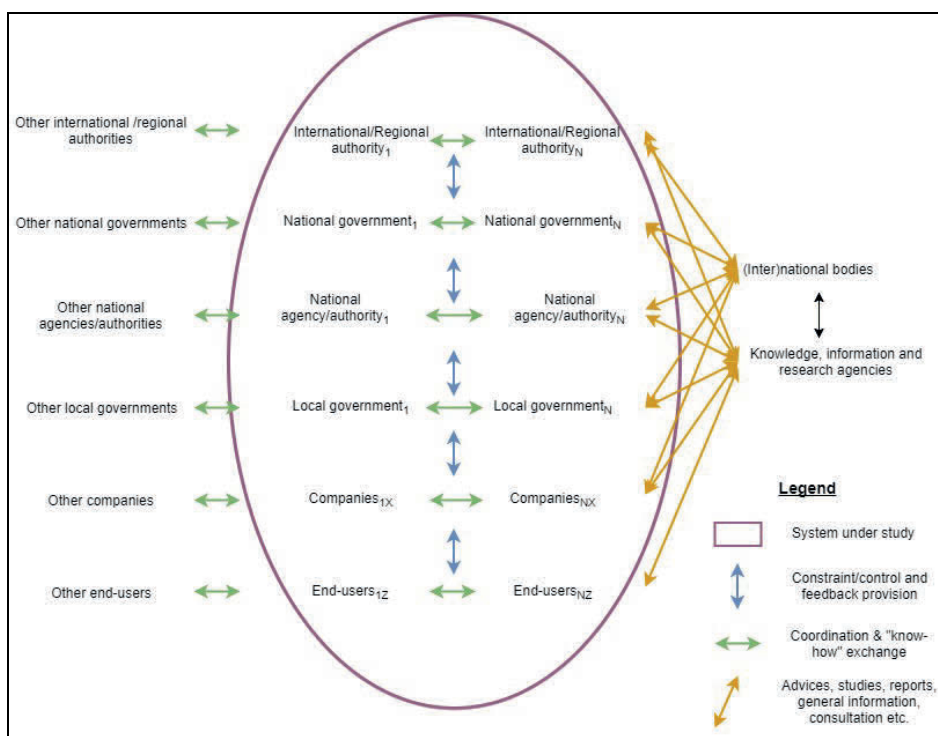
Other international /regional authorities

International/Regional authority$_1$

International/Regional authority$_N$

Other national governments

National government$_1$

National government$_N$

(Inter)national bodies

Other national agencies/authorities

National agency/authority$_1$

National agency/authority$_N$

Knowledge, information and research agencies

Other local governments

Local government$_1$

Local government$_N$

Other companies

Companies$_{1X}$

Companies$_{NX}$

Other end-users

End-users$_{1Z}$

End-users$_{NZ}$

Legend

System under study

Constraint/control and feedback provision

Coordination & "know-how" exchange

Advices, studies, reports, general information, consultation etc.